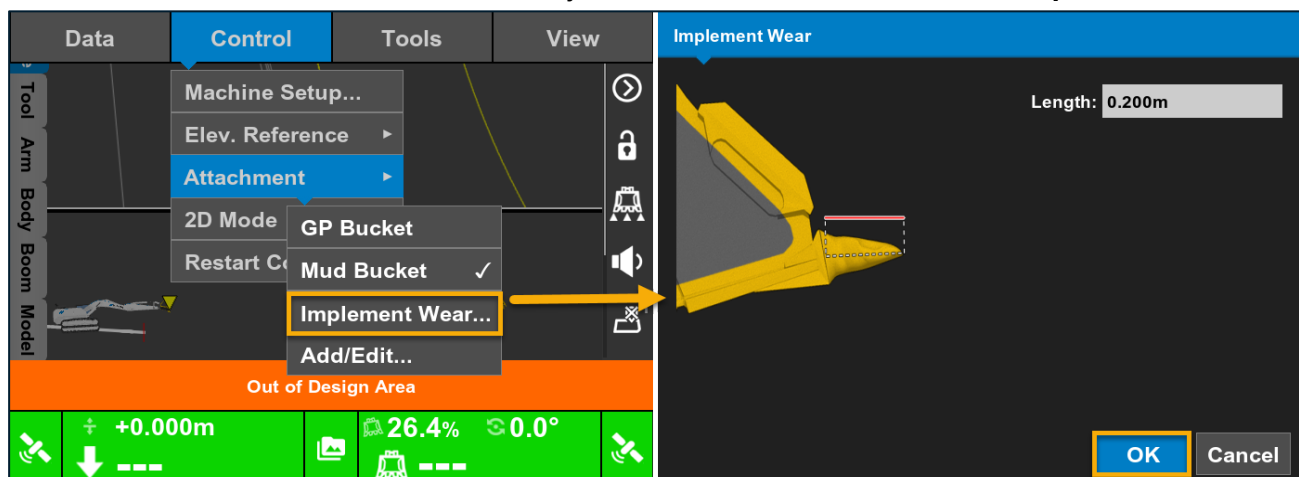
Data
Control
Tools
View

Tool
Arm
Body
Boom
Model

Machine Setup...
Elev. Reference
Attachment
2D Mode
Restart Co

GP Bucket
Mud Bucket ✓
Implement Wear...
Add/Edit...

Out of Design Area

+0.000m
---
26.4%
0.0°
---

Implement Wear

Length: 0.200m

OK
Cancel